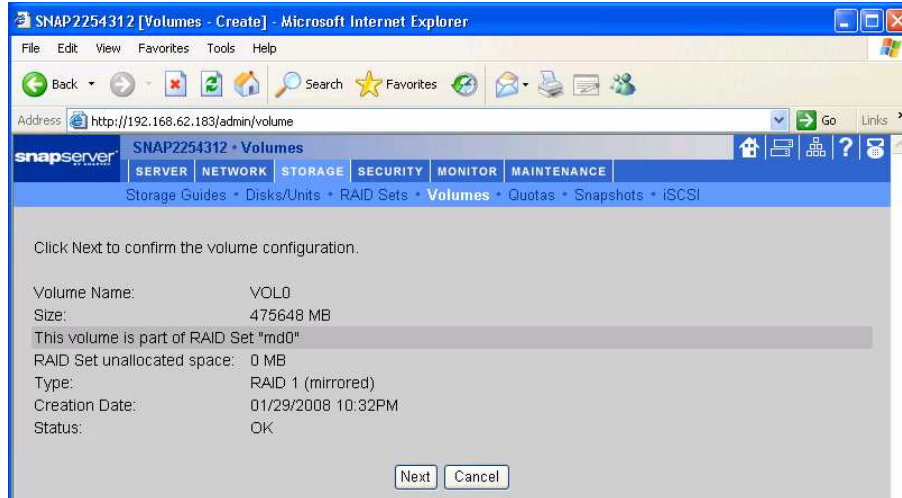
SNAP2254312 [Volumes - Create] - Microsoft Internet Explorer

File Edit View Favorites Tools Help

Back Search Favorites

Address http://192.168.62.183/admin/volume Go Links

snapserver SNAP2254312 • Volumes

SERVER NETWORK STORAGE SECURITY MONITOR MAINTENANCE

Storage Guides • Disks/Units • RAID Sets • Volumes • Quotas • Snapshots • iSCSI

Click Next to confirm the volume configuration.

| | |
|---|---|
| Volume Name: | VOL0 |
| Size: | 475648 MB |
| This volume is part of RAID Set "md0" | |
| RAID Set unallocated space: | 0 MB |
| Type: | RAID 1 (mirrored) |
| Creation Date: | 01/29/2008 10:32PM |
| Status: | OK |

Next Cancel